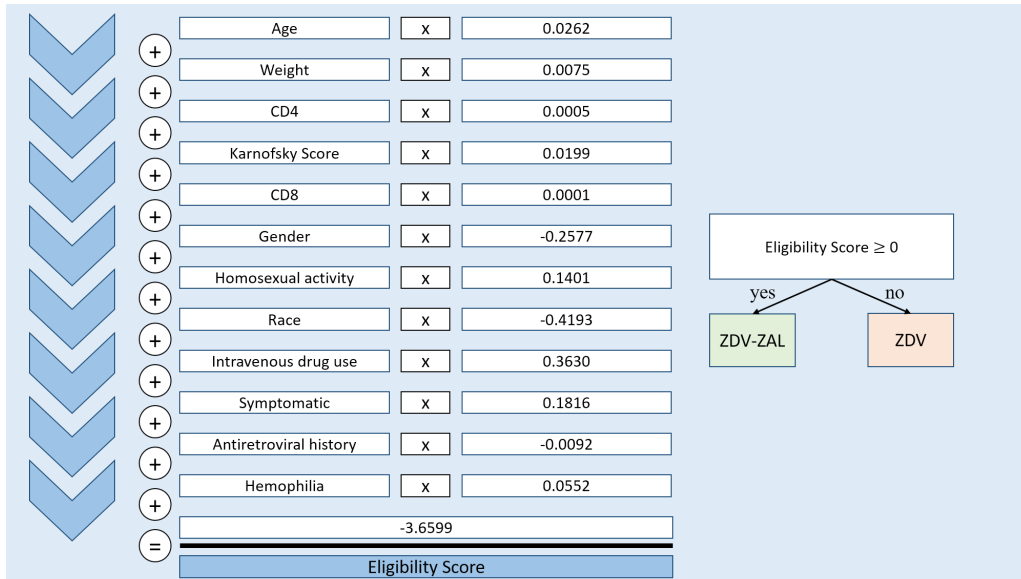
Age x 0.0262
+
Weight x 0.0075
+
CD4 x 0.0005
+
Karnofsky Score x 0.0199
+
CD8 x 0.0001
+
Gender x -0.2577
+
Homosexual activity x 0.1401
+
Race x -0.4193
+
Intravenous drug use x 0.3630
+
Symptomatic x 0.1816
+
Antiretroviral history x -0.0092
+
Hemophilia x 0.0552
+
-3.6599
=
Eligibility Score

Eligibility Score $\geq 0$
yes no
ZDV-ZAL ZDV